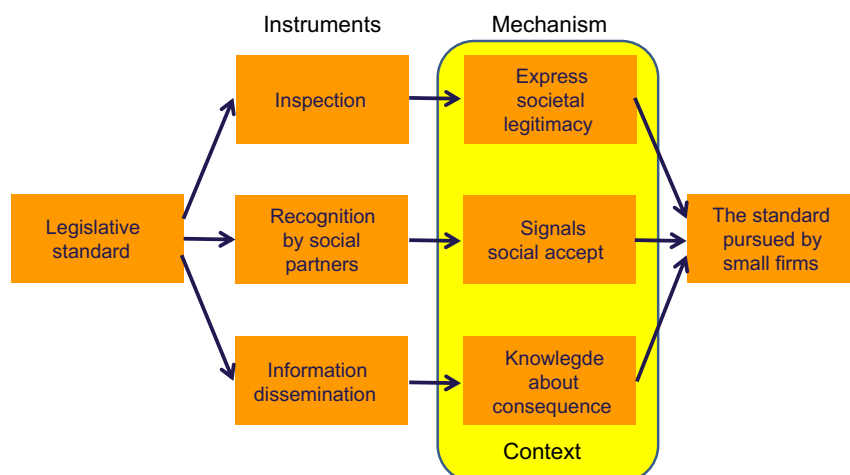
Instruments

Mechanism

Legislative standard

Inspection

Recognition by social partners

Information dissemination

Express societal legitimacy

Signals social accept

Knowlegde about consequence

Context

The standard pursued by small firms